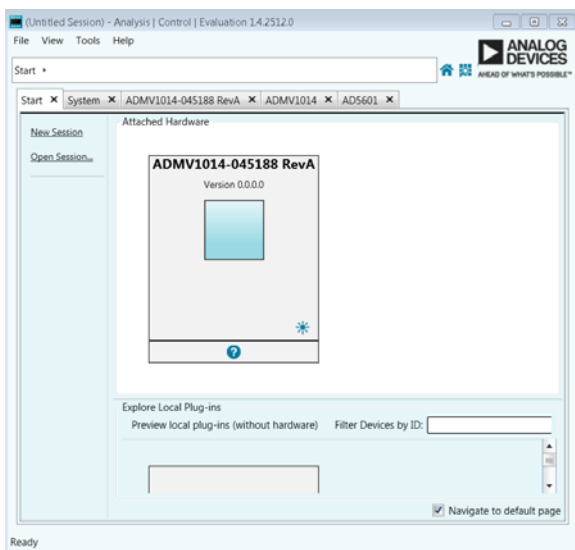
(Untitled Session) - Analysis | Control | Evaluation 1.4.2512.0

File View Tools Help

ANALOG DEVICES
AHEAD OF WHAT'S POSSIBLE™

Start ▸

Start ✕ System ✕ ADMV1014-045188 RevA ✕ ADMV1014 ✕ AD5601 ✕

New Session

Open Session...

Attached Hardware

ADMV1014-045188 RevA

Version 0.0.0.0

Explore Local Plug-ins

Preview local plug-ins (without hardware) Filter Devices by ID:

Navigate to default page

Ready